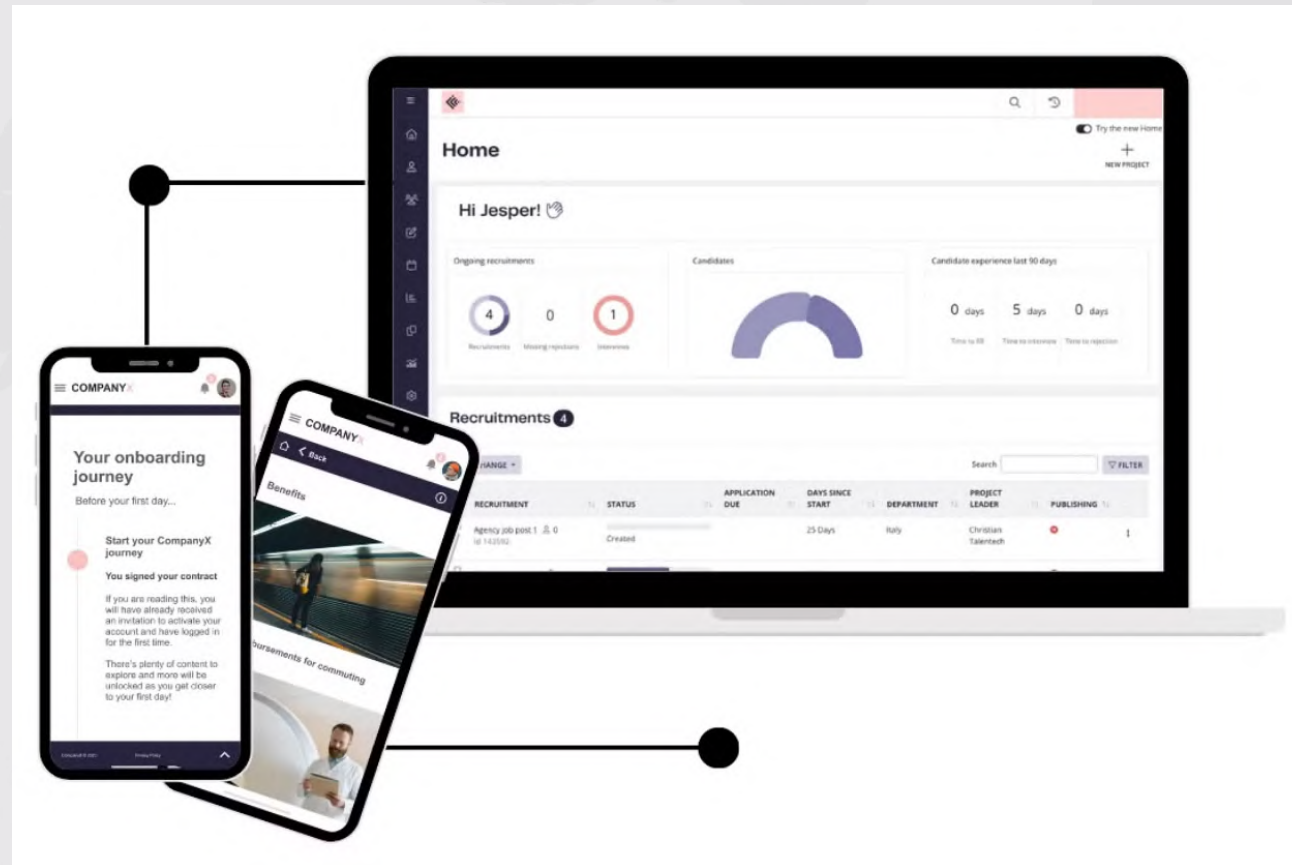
Try the new Home

Home

NEW PROJECT

Hi Jesper! 👋

Ongoing recruitments

4
Recruitments

0
Missing rejections

1
Interviews

Candidates

Candidate experience last 90 days

0 days
Time to fill

5 days
Time to interview

0 days
Time to rejection

Recruitments 4

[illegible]ANGE

Search

FILTER

| RECRUITMENT | STATUS | APPLICATION DUE | DAYS SINCE START | DEPARTMENT | PROJECT LEADER | PUBLISHING |
|---|---|---|---|---|---|---|
| Agency job post 1 0 Id 143592 | Created | | 25 Days | Italy | Christian Talentech | |

COMPANYX

Your onboarding journey

Before your first day...

Start your CompanyX journey

You signed your contract

If you are reading this, you will have already received an invitation to activate your account and have logged in for the first time.

There's plenty of content to explore and more will be unlocked as you get closer to your first day!

CompanyX © 2021

Privacy Policy

COMPANYX

Back

Benefits

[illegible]bursements for commuting